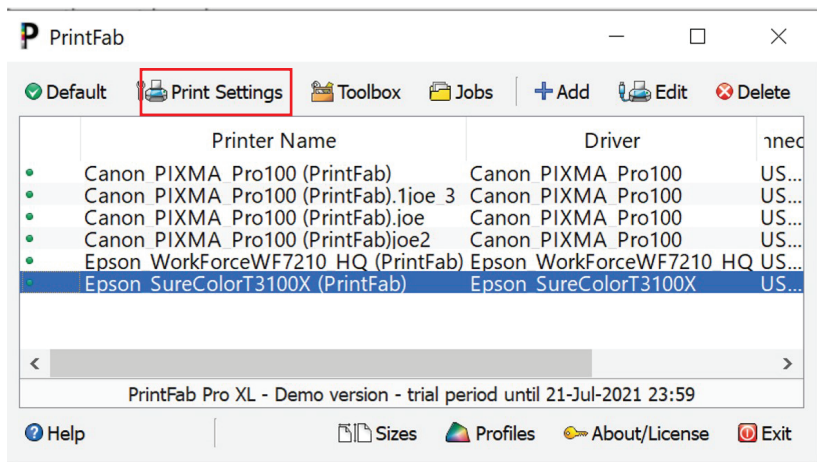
PrintFab

Default | Print Settings | Toolbox | Jobs | Add | Edit | Delete

| | Printer Name | Driver | nnec |
|---|---|---|---|
| | Canon_PIXMA_Pro100 (PrintFab) | Canon_PIXMA_Pro100 | US... |
| | Canon_PIXMA_Pro100 (PrintFab).1joe_3 | Canon_PIXMA_Pro100 | US... |
| | Canon_PIXMA_Pro100 (PrintFab).joe | Canon_PIXMA_Pro100 | US... |
| | Canon_PIXMA_Pro100 (PrintFab)joe2 | Canon_PIXMA_Pro100 | US... |
| | Epson_WorkForceWF7210_HQ (PrintFab) | Epson_WorkForceWF7210_HQ | US... |
| | Epson_SureColorT3100X (PrintFab) | Epson_SureColorT3100X | US... |

PrintFab Pro XL - Demo version - trial period until 21-Jul-2021 23:59

Help | Sizes | Profiles | About/License | Exit